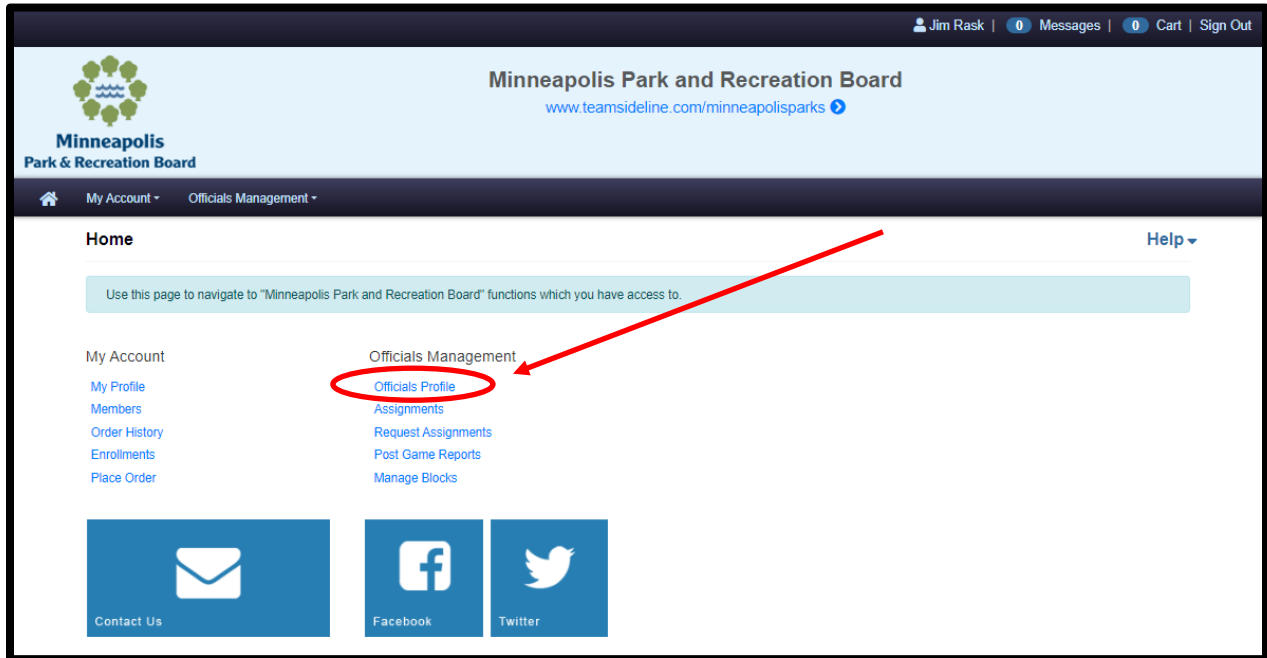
Jim Rask | 0 Messages | 0 Cart | Sign Out

Minneapolis Park & Recreation Board

Minneapolis Park and Recreation Board
www.teamsideline.com/minneapolisparks

My Account ▾ Officials Management ▾

Home

Help ▾

Use this page to navigate to "Minneapolis Park and Recreation Board" functions which you have access to.

My Account
My Profile
Members
Order History
Enrollments
Place Order

Officials Management
Officials Profile
Assignments
Request Assignments
Post Game Reports
Manage Blocks

Contact Us

Facebook

Twitter